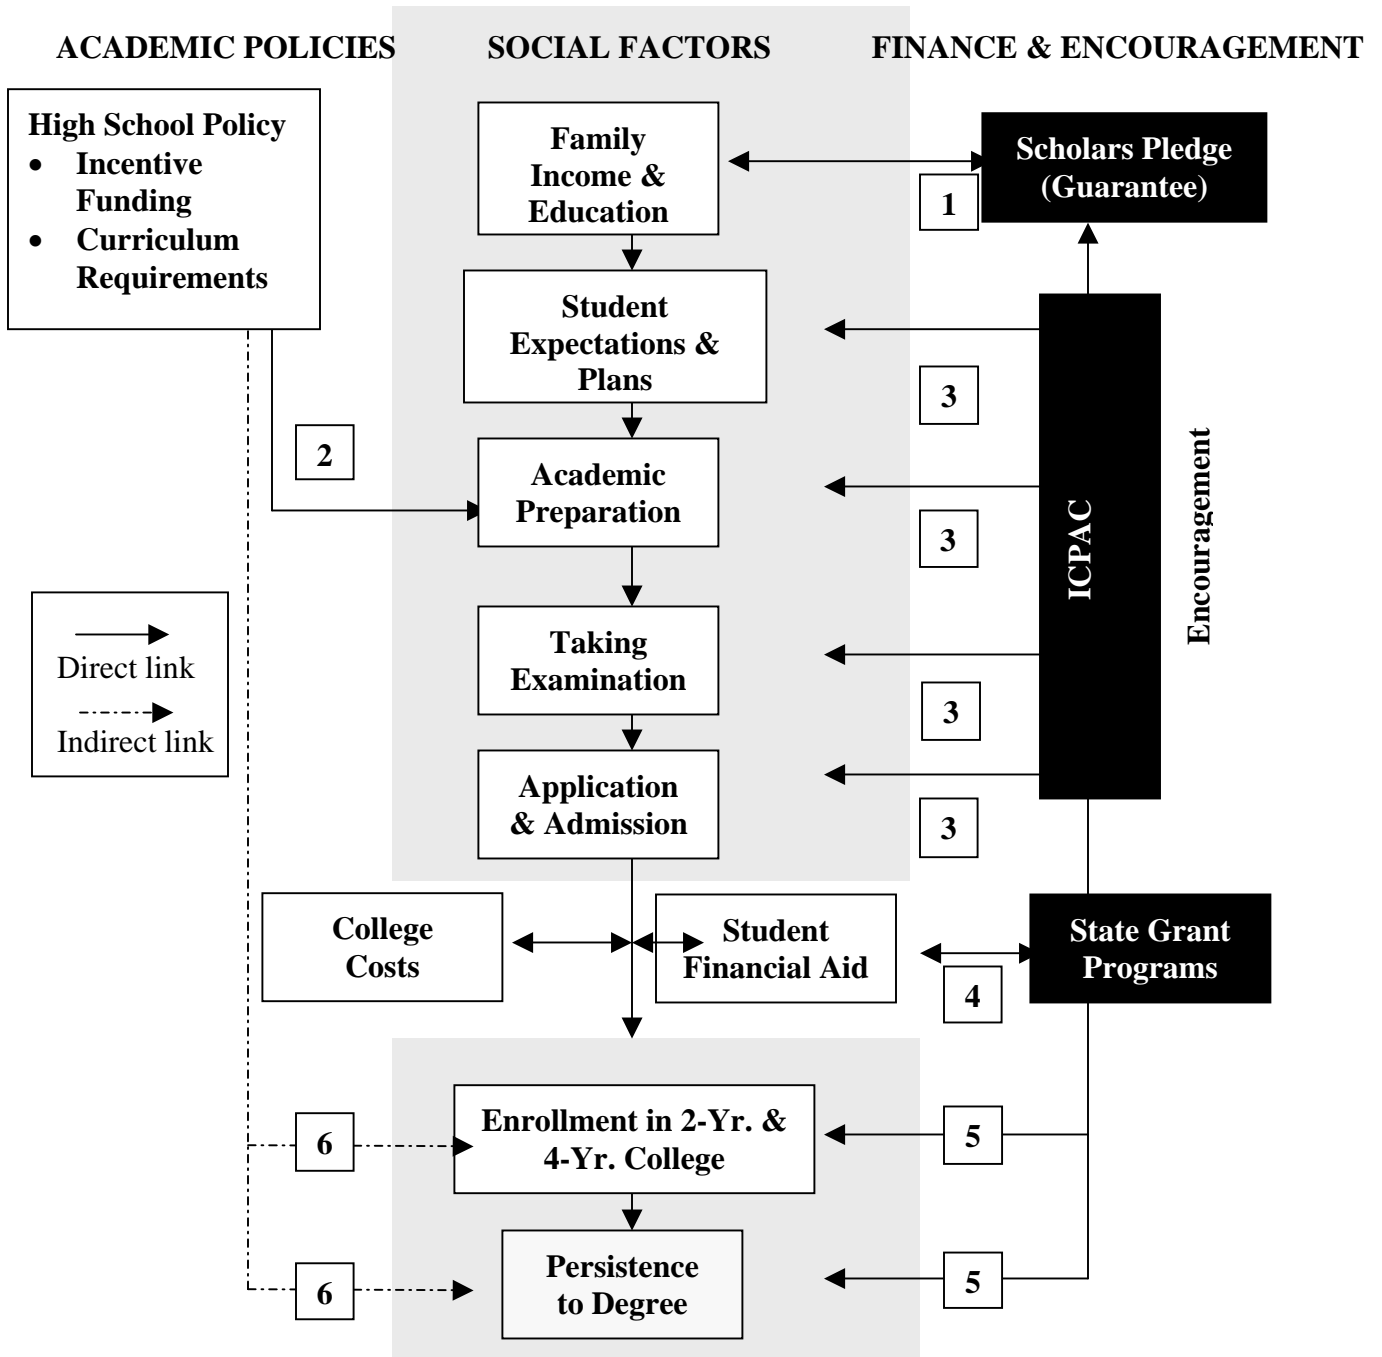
ACADEMIC POLICIES

SOCIAL FACTORS

FINANCE & ENCOURAGEMENT

High School Policy
- Incentive Funding
- Curriculum Requirements

Family Income & Education

Scholars Pledge (Guarantee)

1

Student Expectations & Plans

3

2

Academic Preparation

3

ICPAC

Encouragement

Direct link

Indirect link

Taking Examination

3

Application & Admission

3

College Costs

Student Financial Aid

State Grant Programs

4

6

Enrollment in 2-Yr. & 4-Yr. College

5

6

Persistence to Degree

5